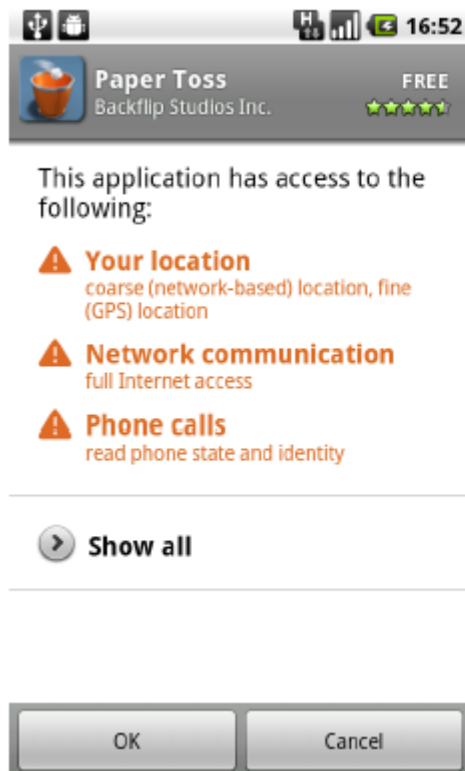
16:52

Paper Toss
Backflip Studios Inc.
FREE

This application has access to the following:

Your location
coarse (network-based) location, fine (GPS) location

Network communication
full Internet access

Phone calls
read phone state and identity

Show all

OK
Cancel